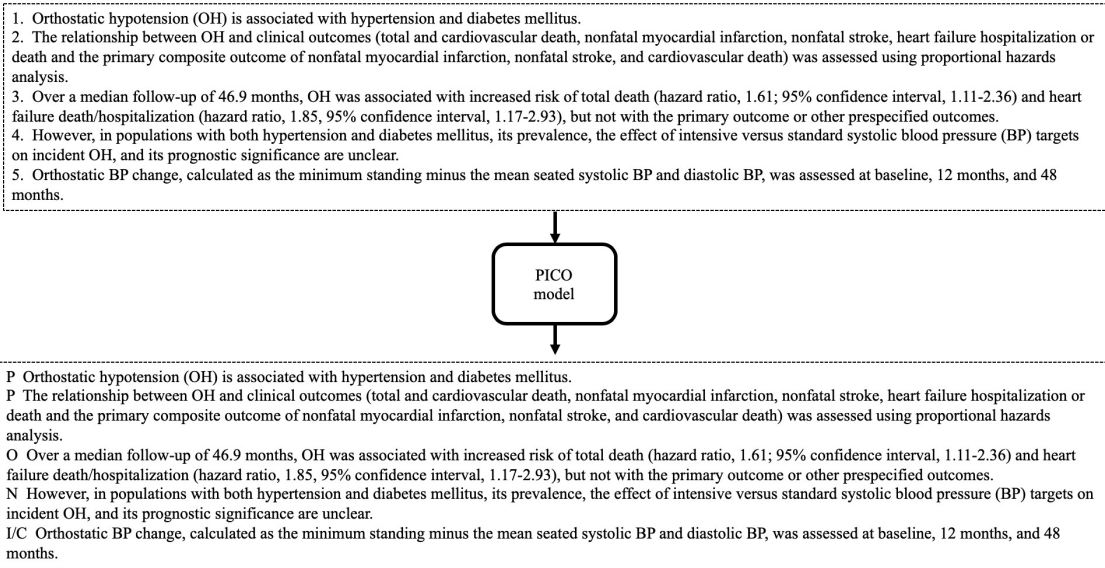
1. Orthostatic hypotension (OH) is associated with hypertension and diabetes mellitus.
2. The relationship between OH and clinical outcomes (total and cardiovascular death, nonfatal myocardial infarction, nonfatal stroke, heart failure hospitalization or death and the primary composite outcome of nonfatal myocardial infarction, nonfatal stroke, and cardiovascular death) was assessed using proportional hazards analysis.
3. Over a median follow-up of 46.9 months, OH was associated with increased risk of total death (hazard ratio, 1.61; 95% confidence interval, 1.11-2.36) and heart failure death/hospitalization (hazard ratio, 1.85, 95% confidence interval, 1.17-2.93), but not with the primary outcome or other prespecified outcomes.
4. However, in populations with both hypertension and diabetes mellitus, its prevalence, the effect of intensive versus standard systolic blood pressure (BP) targets on incident OH, and its prognostic significance are unclear.
5. Orthostatic BP change, calculated as the minimum standing minus the mean seated systolic BP and diastolic BP, was assessed at baseline, 12 months, and 48 months.

PICO model

P Orthostatic hypotension (OH) is associated with hypertension and diabetes mellitus.
P The relationship between OH and clinical outcomes (total and cardiovascular death, nonfatal myocardial infarction, nonfatal stroke, heart failure hospitalization or death and the primary composite outcome of nonfatal myocardial infarction, nonfatal stroke, and cardiovascular death) was assessed using proportional hazards analysis.
O Over a median follow-up of 46.9 months, OH was associated with increased risk of total death (hazard ratio, 1.61; 95% confidence interval, 1.11-2.36) and heart failure death/hospitalization (hazard ratio, 1.85, 95% confidence interval, 1.17-2.93), but not with the primary outcome or other prespecified outcomes.
N However, in populations with both hypertension and diabetes mellitus, its prevalence, the effect of intensive versus standard systolic blood pressure (BP) targets on incident OH, and its prognostic significance are unclear.
I/C Orthostatic BP change, calculated as the minimum standing minus the mean seated systolic BP and diastolic BP, was assessed at baseline, 12 months, and 48 months.